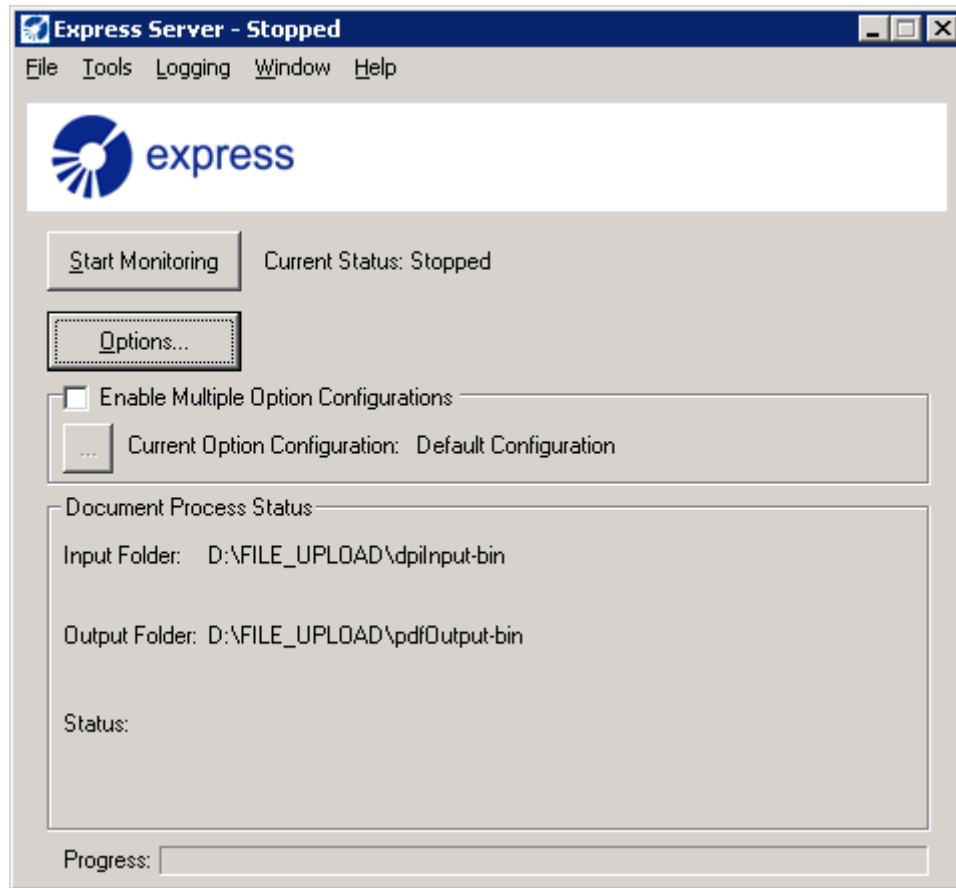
Express Server - Stopped

File Tools Logging Window Help

express

Start Monitoring

Current Status: Stopped

Options...

Enable Multiple Option Configurations

...

Current Option Configuration: Default Configuration

Document Process Status

Input Folder: D:\FILE_UPLOAD\dpiInput-bin

Output Folder: D:\FILE_UPLOAD\pdfOutput-bin

Status:

Progress: